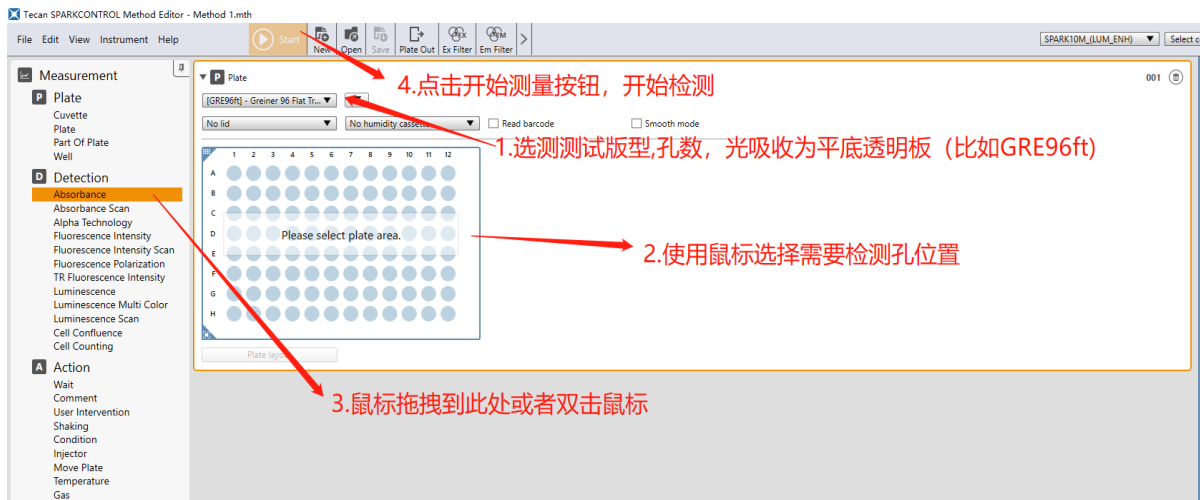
Tecan SPARKCONTROL Method Editor - Method 1.mth

File Edit View Instrument Help

Start New Open Save Plate Out Ex Filter Em Filter

SPARK10M_(LUM_ENH) Select c

Measurement

P Plate
Cuvette
Plate
Part Of Plate
Well

D Detection
Absorbance
Absorbance Scan
Alpha Technology
Fluorescence Intensity
Fluorescence Intensity Scan
Fluorescence Polarization
TR Fluorescence Intensity
Luminescence
Luminescence Multi Color
Luminescence Scan
Cell Confluence
Cell Counting

A Action
Wait
Comment
User Intervention
Shaking
Condition
Injector
Move Plate
Temperature
Gas

P Plate

001

[GRE96ft] - Greiner 96 Flat Tr...

No lid

No humidity cassette

Read barcode

Smooth mode

1 2 3 4 5 6 7 8 9 10 11 12

A
B
C
D
E
F
G
H

Please select plate area.

Plate layout

4.点击开始测量按钮，开始检测

1.选测测试版型,孔数，光吸收为平底透明板（比如GRE96ft）

2.使用鼠标选择需要检测孔位置

3.鼠标拖拽到此处或者双击鼠标